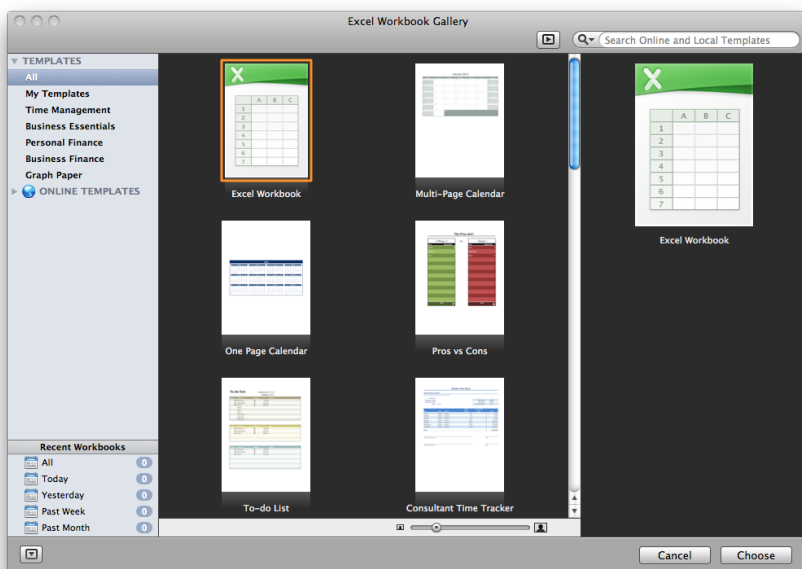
Excel Workbook Gallery

Search Online and Local Templates

TEMPLATES
All
My Templates
Time Management
Business Essentials
Personal Finance
Business Finance
Graph Paper
ONLINE TEMPLATES

| | A | B | C |
|---|---|---|---|
| 1 | | | |
| 2 | | | |
| 3 | | | |
| 4 | | | |
| 5 | | | |
| 6 | | | |
| 7 | | | |

Excel Workbook

Multi-Page Calendar

One Page Calendar

Pros vs Cons

To-do List

Consultant Time Tracker

| | A | B | C |
|---|---|---|---|
| 1 | | | |
| 2 | | | |
| 3 | | | |
| 4 | | | |
| 5 | | | |
| 6 | | | |
| 7 | | | |

Excel Workbook

Recent Workbooks
All 0
Today 0
Yesterday 0
Past Week 0
Past Month 0

Cancel
Choose